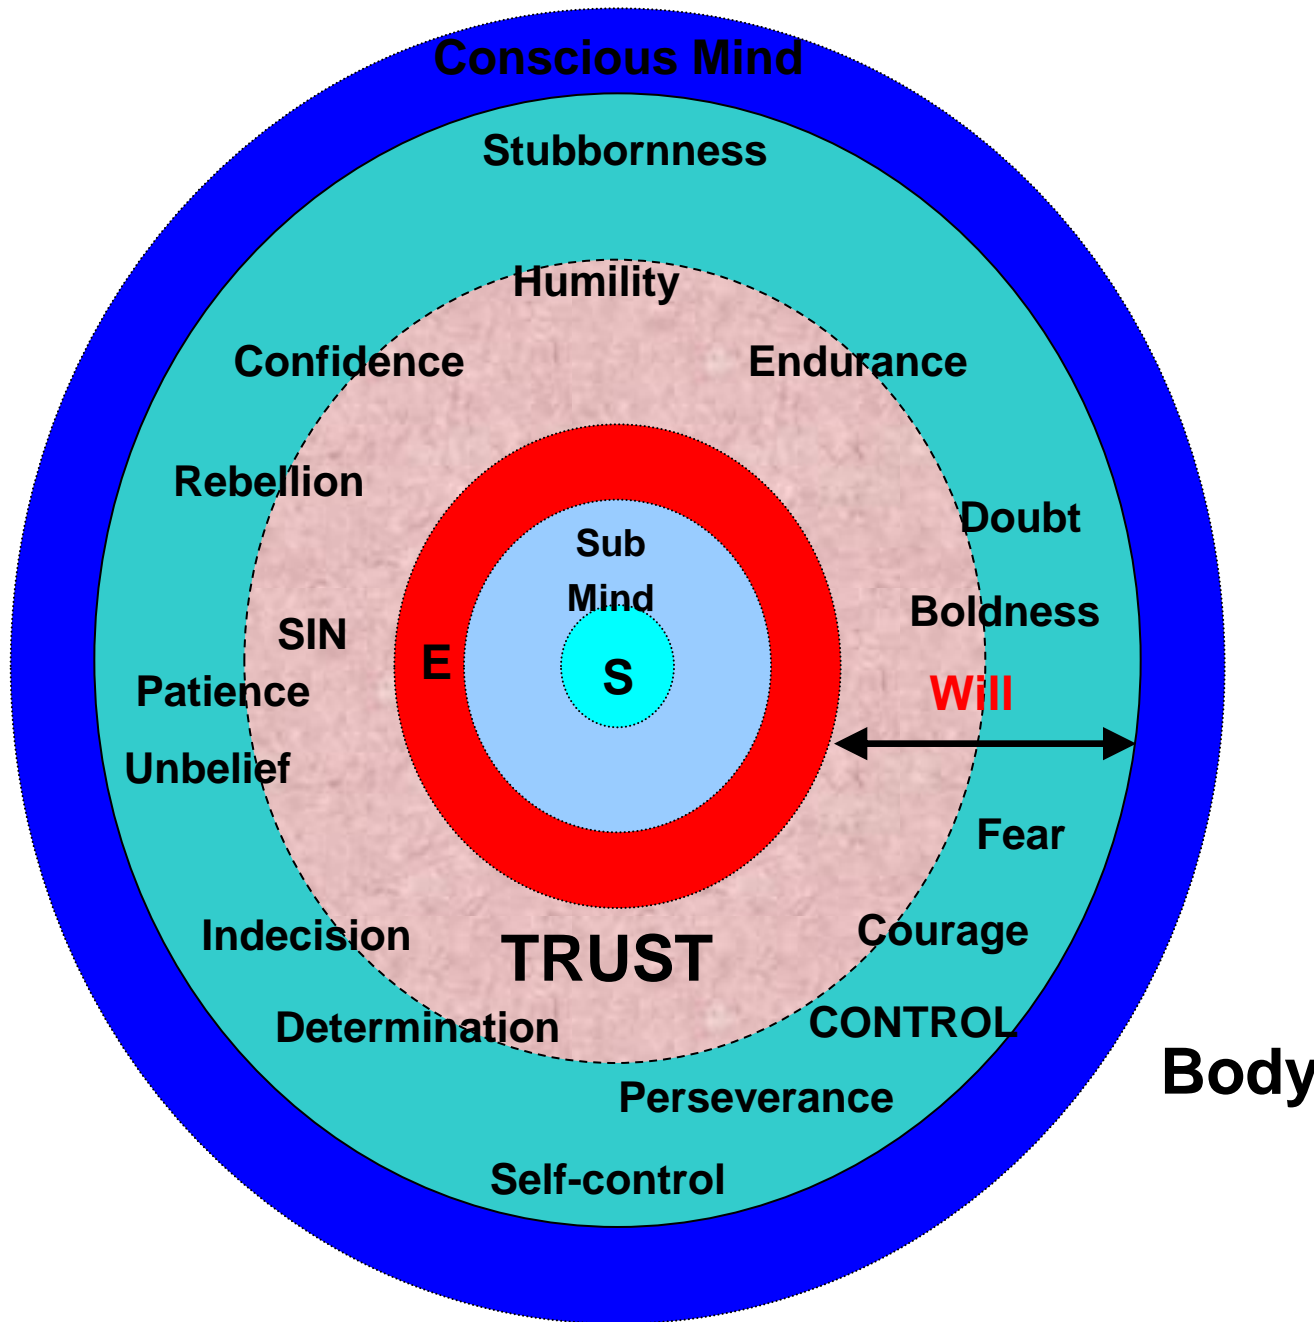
Conscious Mind

Stubbornness

Humility

Confidence

Endurance

Rebellion

Doubt

Sub Mind

Boldness

SIN

E

S

Patience

Will

Unbelief

Fear

Courage

Indecision

TRUST

Determination

CONTROL

Body

Perseverance

Self-control